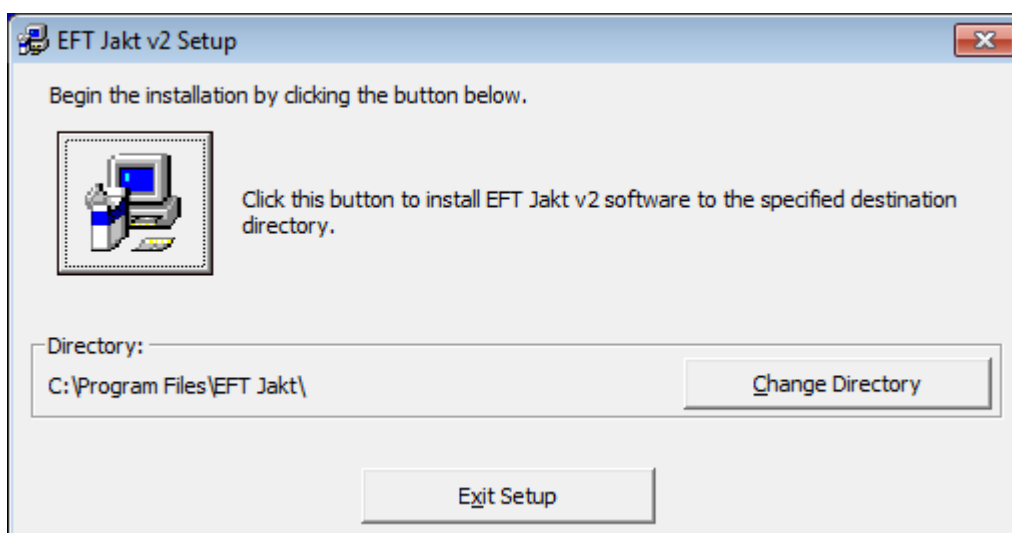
EFT Jakt v2 Setup

Begin the installation by clicking the button below.

Click this button to install EFT Jakt v2 software to the specified destination directory.

Directory:

C:\Program Files\EFT Jakt\

Change Directory

Exit Setup